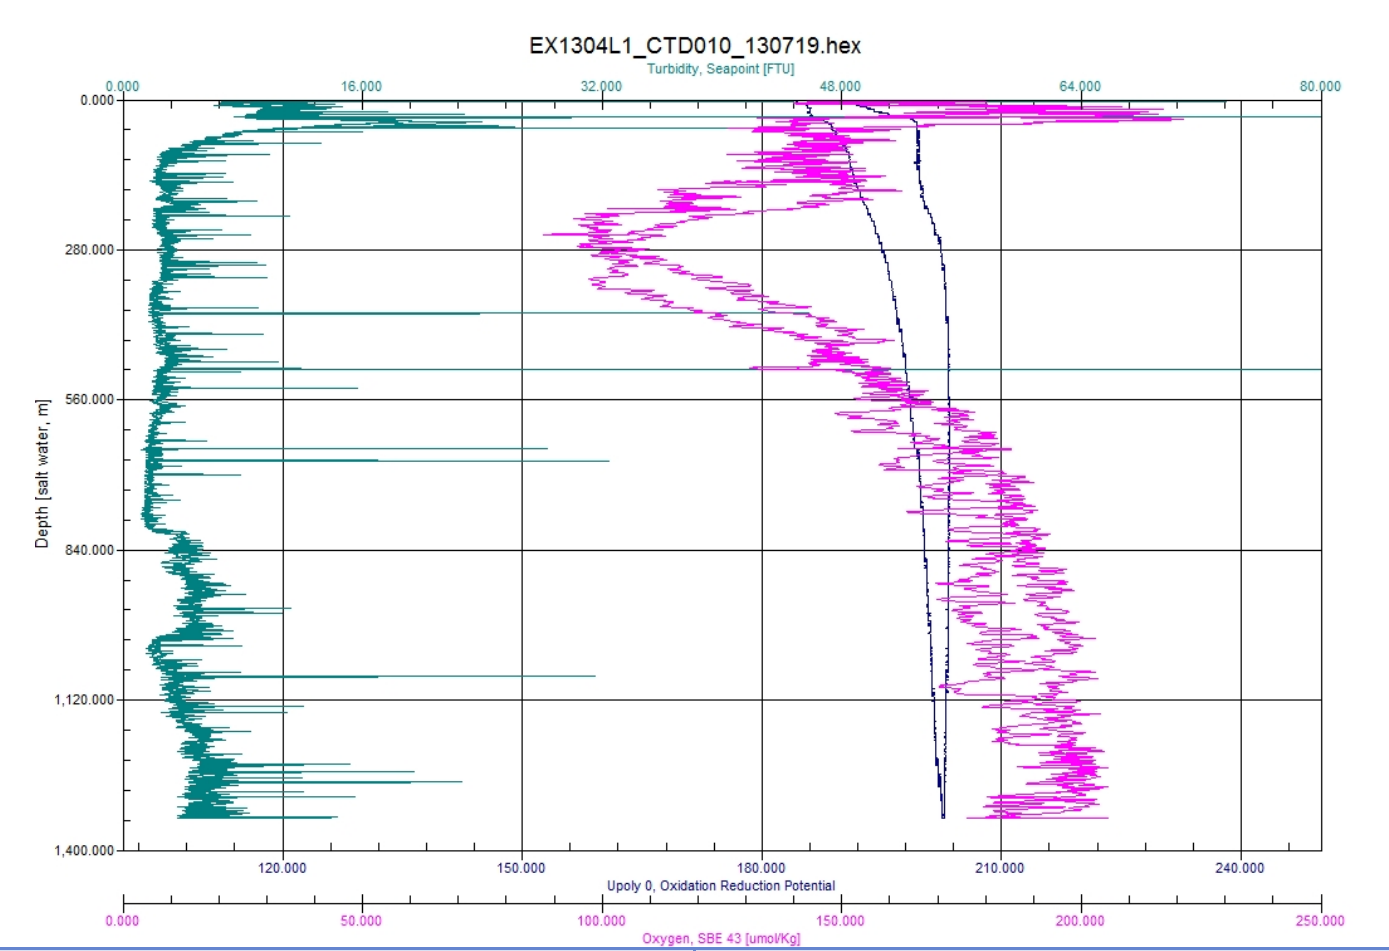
EX1304L1_CTD010_130719.hex

Turbidity, Seapoint [FTU]

0.000
16.000
32.000
48.000
64.000
80.000

Depth [salt water, m]

0.000
280.000
560.000
840.000
1,120.000
1,400.000

120.000
150.000
180.000
210.000
240.000

Upoly 0, Oxidation Reduction Potential

0.000
50.000
100.000
150.000
200.000
250.000

Oxygen, SBE 43 [umol/Kg]